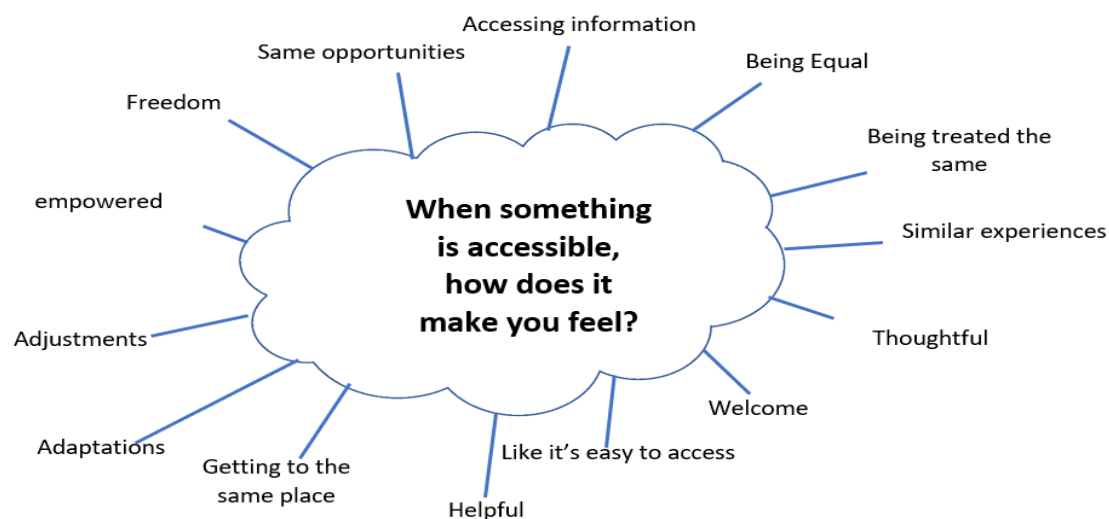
When something is accessible, how does it make you feel?

Accessing information

Being Equal

Being treated the same

Similar experiences

Thoughtful

Welcome

Like it's easy to access

Helpful

Getting to the same place

Adaptations

Adjustments

empowered

Freedom

Same opportunities